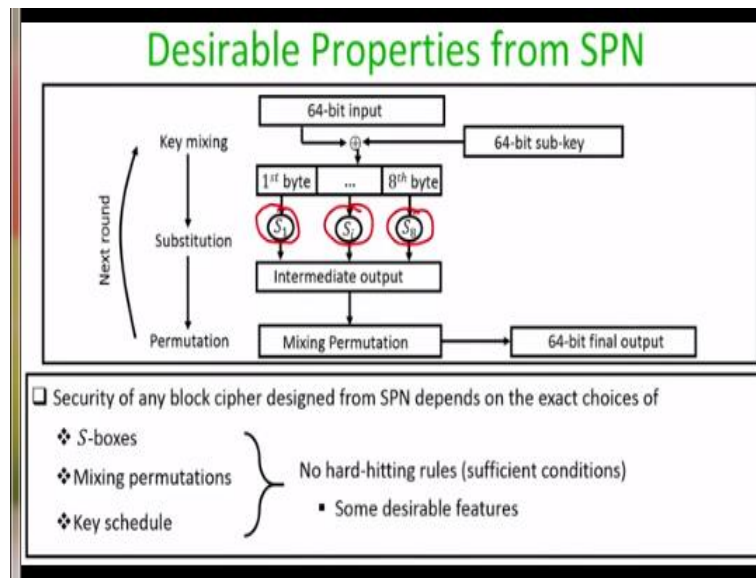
Desirable Properties from SPN

64-bit input

Key mixing

$\oplus$

64-bit sub-key

$1^{st}$ byte | ... | $8^{th}$ byte

Next round

Substitution

$S_1$ $S_i$ $S_8$

Intermediate output

Permutation

Mixing Permutation

64-bit final output

❑ Security of any block cipher designed from SPN depends on the exact choices of

❖ $S$-boxes

❖ Mixing permutations

❖ Key schedule

No hard-hitting rules (sufficient conditions)

▪ Some desirable features